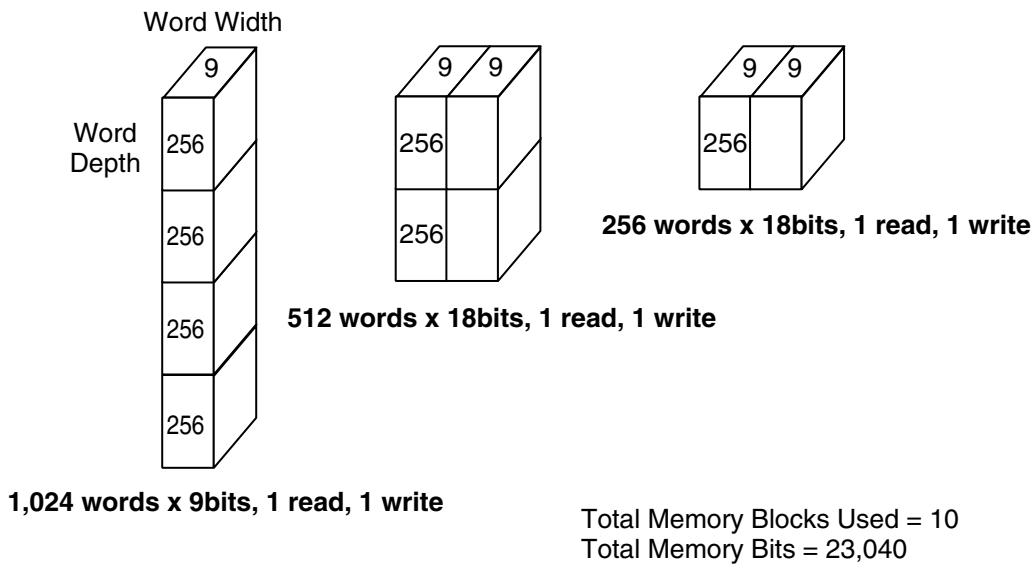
Word Width

9

Word Depth

256

256

256

256

1,024 words x 9bits, 1 read, 1 write

9 9

256

256

512 words x 18bits, 1 read, 1 write

9 9

256

256 words x 18bits, 1 read, 1 write

Total Memory Blocks Used = 10
Total Memory Bits = 23,040